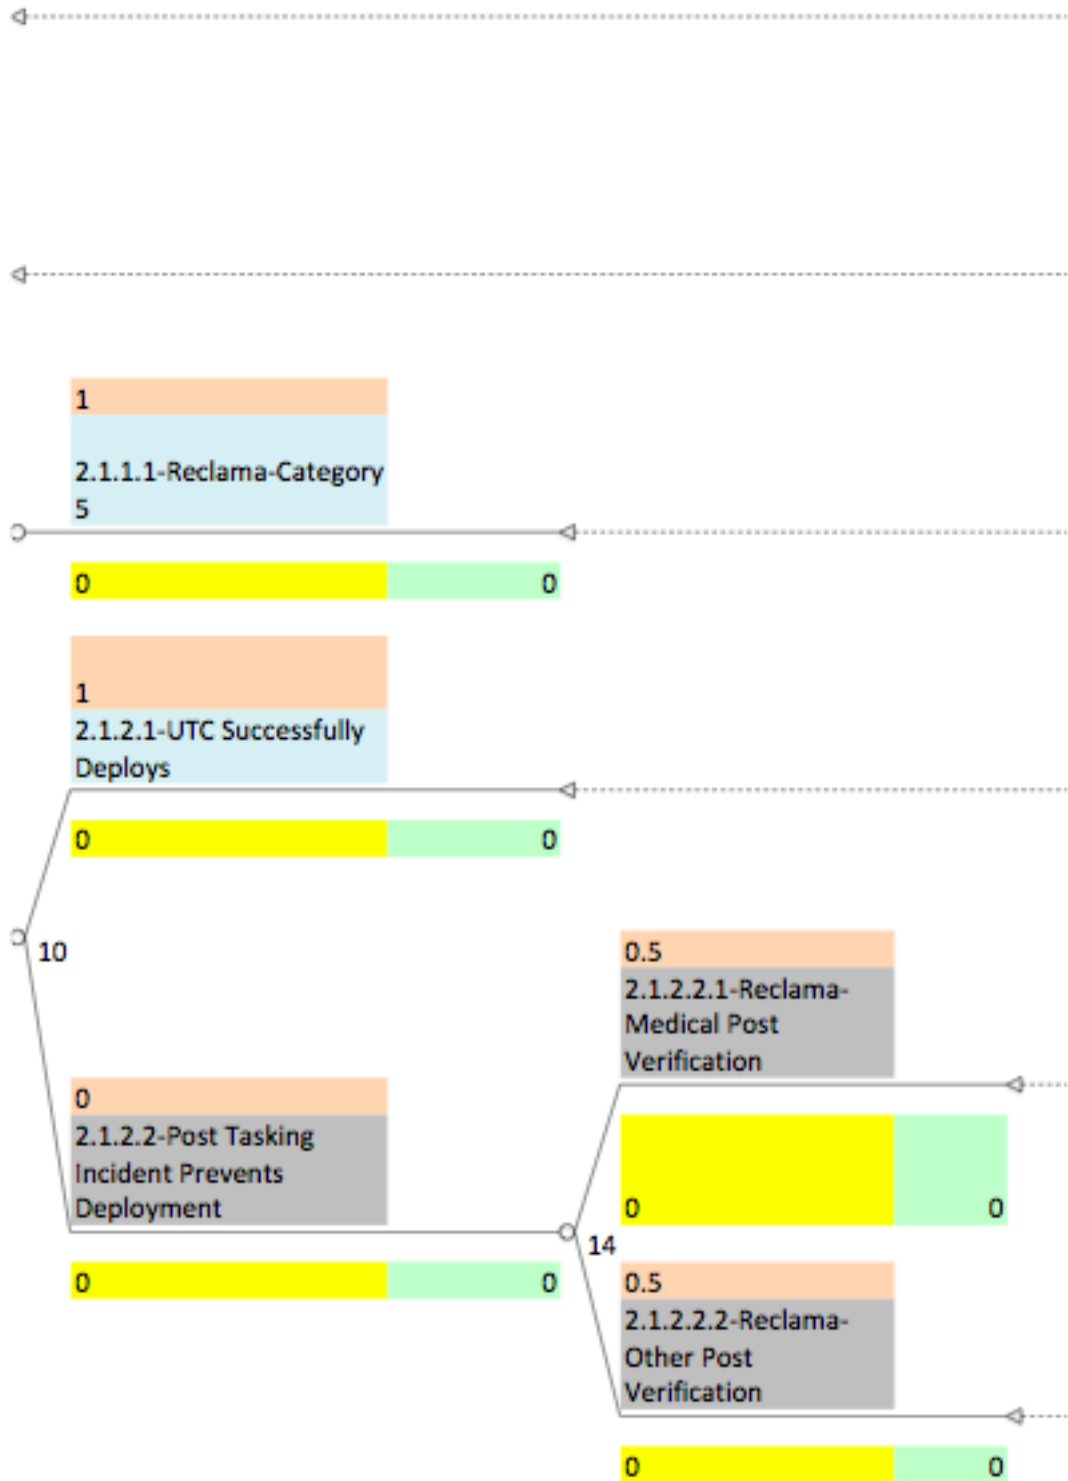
1

2.1.1.1-Reclama-Category 5

0 0

1

2.1.2.1-UTC Successfully Deploys

0 0

10

0.5

2.1.2.2.1-Reclama-Medical Post Verification

0

2.1.2.2-Post Tasking Incident Prevents Deployment

0 0

14

0 0

0.5

2.1.2.2.2-Reclama-Other Post Verification

0 0